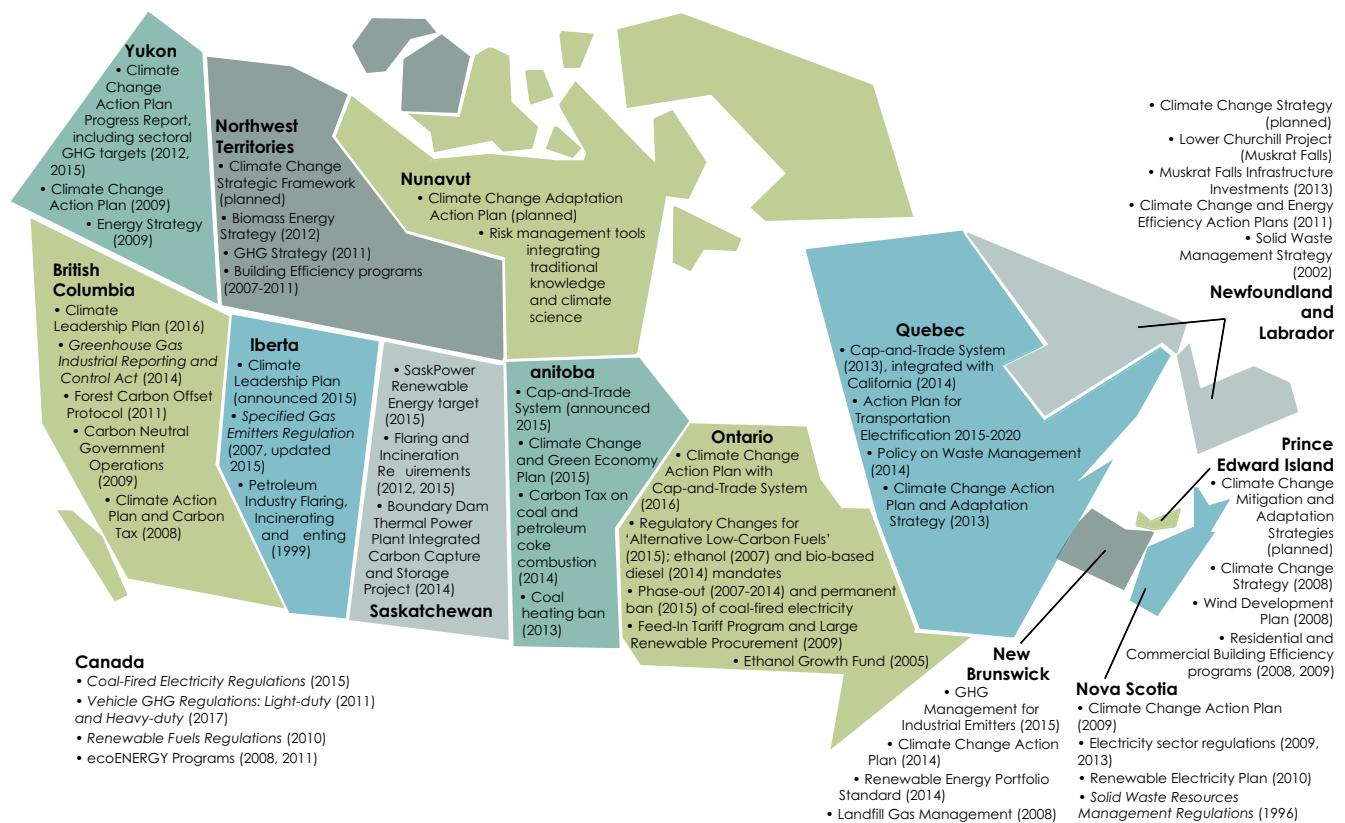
Yukon
• Climate Change Action Plan Progress Report, including sectoral GHG targets (2012, 2015)
• Climate Change Action Plan (2009)
• Energy Strategy (2009)

Northwest Territories
• Climate Change Strategic Framework (planned)
• Biomass Energy Strategy (2012)
• GHG Strategy (2011)
• Building Efficiency programs (2007-2011)

Nunavut
• Climate Change Adaptation Action Plan (planned)
• Risk management tools integrating traditional knowledge and climate science

• Climate Change Strategy (planned)
• Lower Churchill Project (Muskrat Falls)
• Muskrat Falls Infrastructure Investments (2013)
• Climate Change and Energy Efficiency Action Plans (2011)
• Solid Waste Management Strategy (2002)

Newfoundland and Labrador

British Columbia
• Climate Leadership Plan (2016)
• Greenhouse Gas Industrial Reporting and Control Act (2014)
• Forest Carbon Offset Protocol (2011)
• Carbon Neutral Government Operations (2009)
• Climate Action Plan and Carbon Tax (2008)

Iberta
• Climate Leadership Plan (announced 2015)
• Specified Gas Emitters Regulation (2007, updated 2015)
• Petroleum Industry Flaring, Incinerating and enting (1999)

• SaskPower Renewable Energy target (2015)
• Flaring and Incineration Re uirements (2012, 2015)
• Boundary Dam Thermal Power Plant Integrated Carbon Capture and Storage Project (2014)
Saskatchewan

anitoba
• Cap-and-Trade System (announced 2015)
• Climate Change and Green Economy Plan (2015)
• Carbon Tax on coal and petroleum coke combustion (2014)
• Coal heating ban (2013)

Quebec
• Cap-and-Trade System (2013), integrated with California (2014)
• Action Plan for Transportation Electrification 2015-2020
• Policy on Waste Management (2014)
• Climate Change Action Plan and Adaptation Strategy (2013)

Ontario
• Climate Change Action Plan with Cap-and-Trade System (2016)
• Regulatory Changes for 'Alternative Low-Carbon Fuels' (2015); ethanol (2007) and bio-based diesel (2014) mandates
• Phase-out (2007-2014) and permanent ban (2015) of coal-fired electricity
• Feed-In Tariff Program and Large Renewable Procurement (2009)
• Ethanol Growth Fund (2005)

Prince Edward Island
• Climate Change Mitigation and Adaptation Strategies (planned)
• Climate Change Strategy (2008)
• Wind Development Plan (2008)
• Residential and Commercial Building Efficiency programs (2008, 2009)

Canada
• Coal-Fired Electricity Regulations (2015)
• Vehicle GHG Regulations: Light-duty (2011) and Heavy-duty (2017)
• Renewable Fuels Regulations (2010)
• ecoENERGY Programs (2008, 2011)

New Brunswick
• GHG Management for Industrial Emitters (2015)
• Climate Change Action Plan (2014)
• Renewable Energy Portfolio Standard (2014)
• Landfill Gas Management (2008)

Nova Scotia
• Climate Change Action Plan (2009)
• Electricity sector regulations (2009, 2013)
• Renewable Electricity Plan (2010)
• Solid Waste Resources Management Regulations (1996)